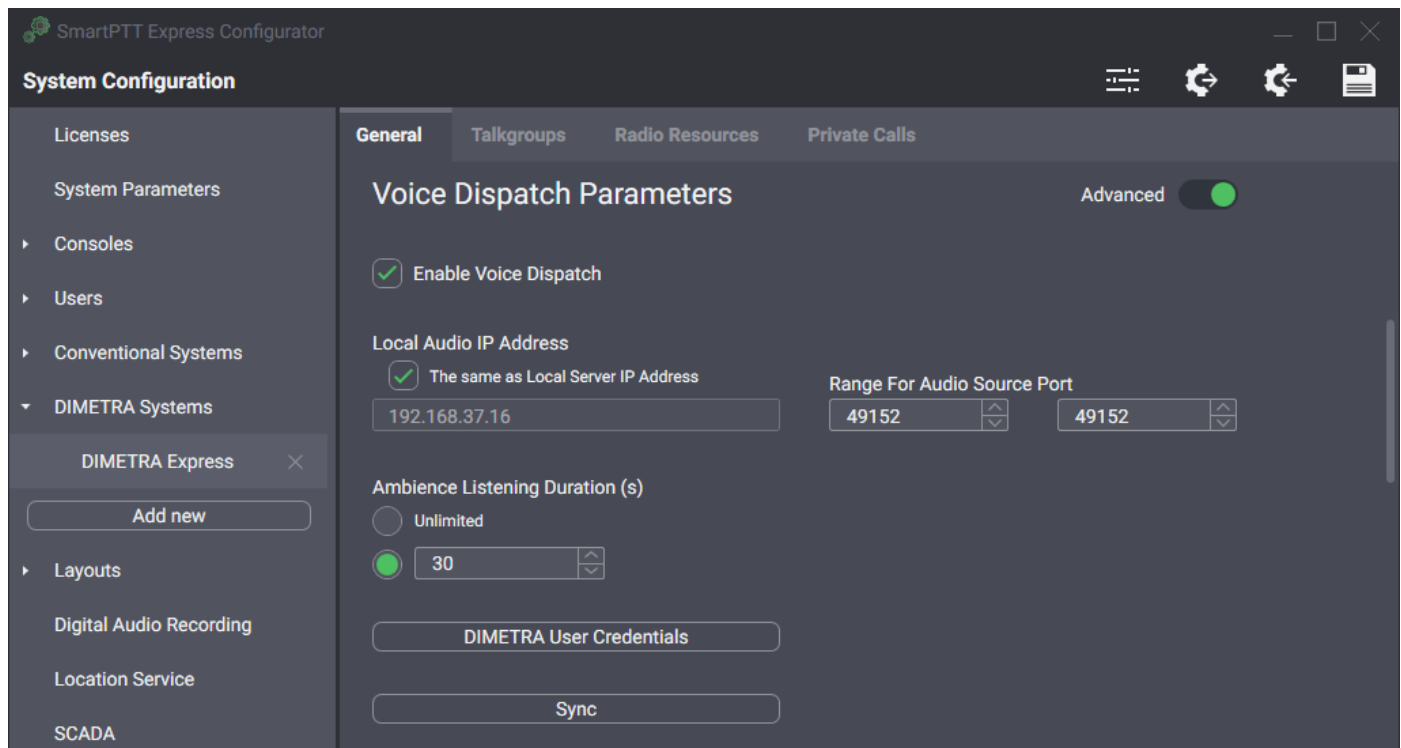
SmartPTT Express Configurator

System Configuration

Licenses

System Parameters

Consoles

Users

Conventional Systems

DIMETRA Systems

DIMETRA Express

Add new

Layouts

Digital Audio Recording

Location Service

SCADA

General | Talkgroups | Radio Resources | Private Calls

Voice Dispatch Parameters

Advanced

Enable Voice Dispatch

Local Audio IP Address

The same as Local Server IP Address

192.168.37.16

Range For Audio Source Port

49152

49152

Ambience Listening Duration (s)

Unlimited

30

DIMETRA User Credentials

Sync